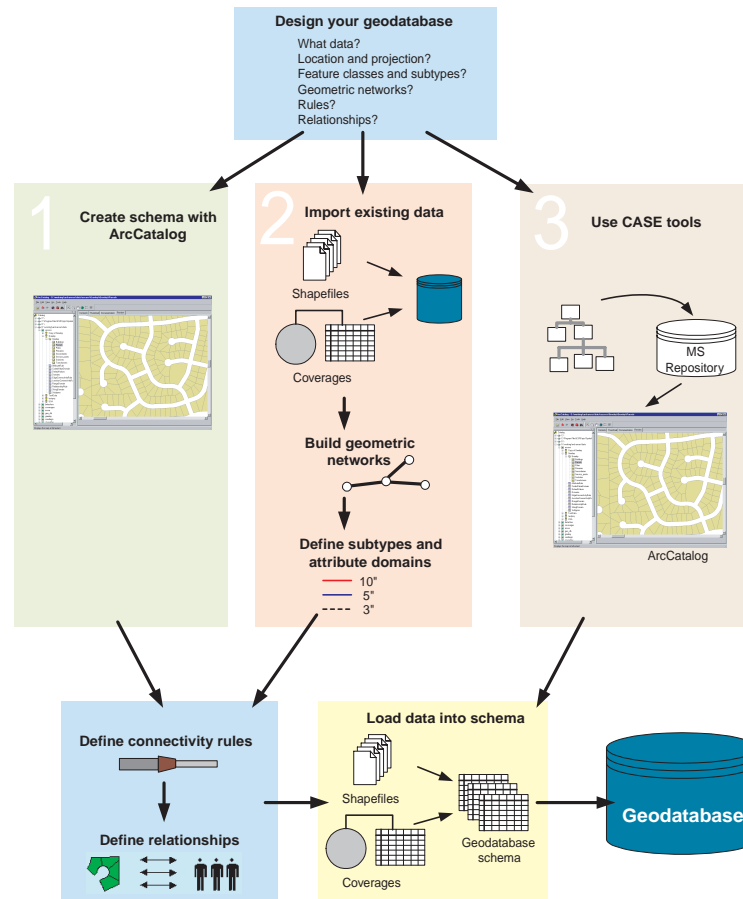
Design your geodatabase

What data?
Location and projection?
Feature classes and subtypes?
Geometric networks?
Rules?
Relationships?

1 Create schema with ArcCatalog

2 Import existing data

Shapefiles

Coverages

Build geometric networks

Define subtypes and attribute domains

10"
5"
3"

3 Use CASE tools

MS Repository

ArcCatalog

Define connectivity rules

Define relationships

Load data into schema

Shapefiles

Coverages

Geodatabase schema

Geodatabase